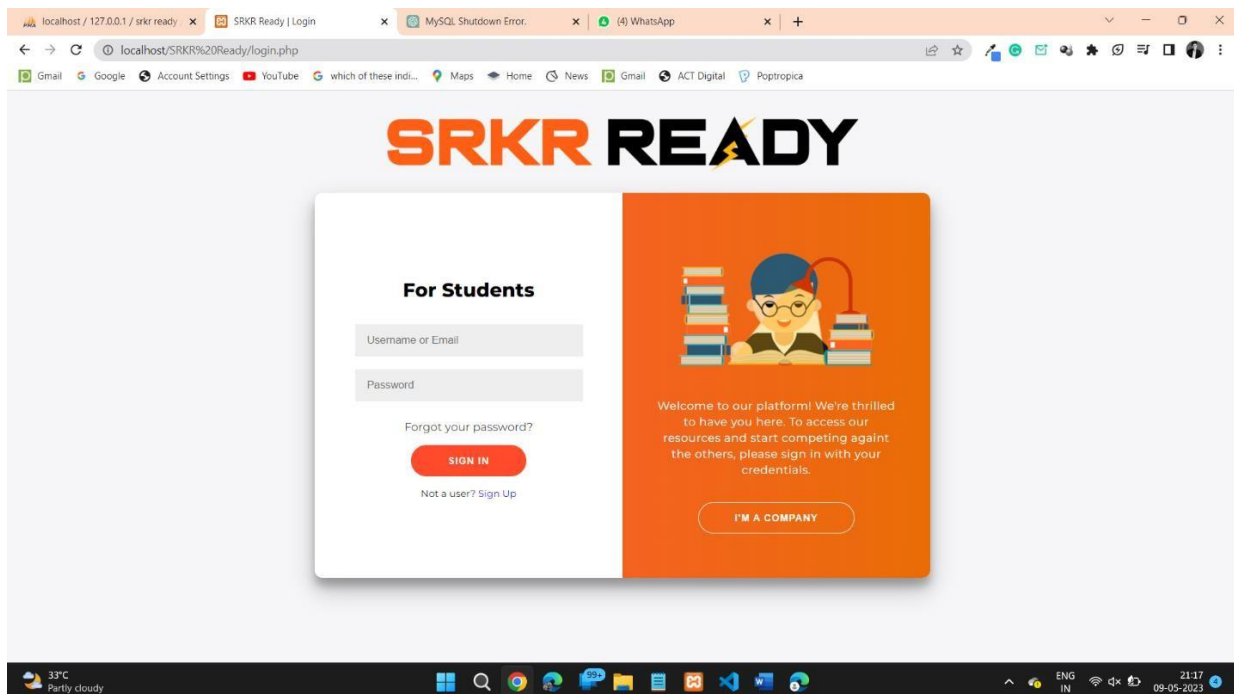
localhost / 127.0.0.1 / srkr ready × SRKR Ready | Login × MySQL Shutdown Error. × (4) WhatsApp × +

localhost/SRKR%20Ready/login.php

Gmail Google Account Settings YouTube which of these indi... Maps Home News Gmail ACT Digital Poptropica

SRKR READY

For Students

Username or Email

Password

Forgot your password?

SIGN IN

Not a user? Sign Up

Welcome to our platform! We're thrilled to have you here. To access our resources and start competing againt the others, please sign in with your credentials.

I'M A COMPANY

33°C Partly cloudy

99+

ENG IN

21:17 09-05-2023

4